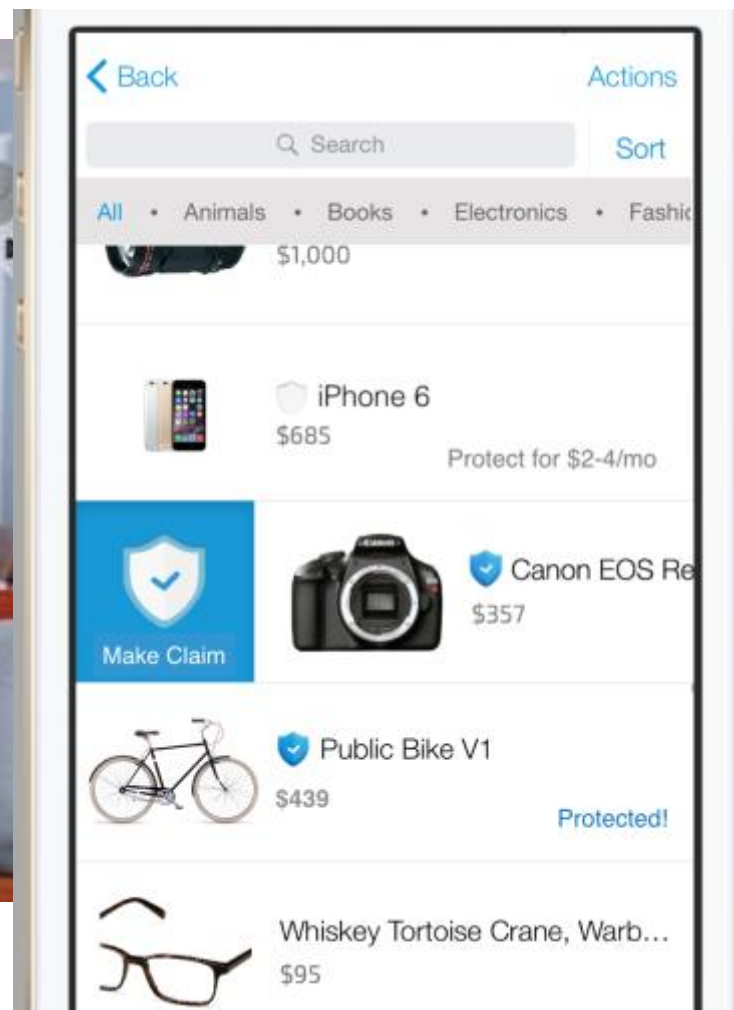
Back
Actions
Search
Sort
All • Animals • Books • Electronics • Fashi

$1,000

iPhone 6
$685
Protect for $2-4/mo

Make Claim
Canon
Canon EOS Re
$357

Public Bike V1
$439
Protected!

Whiskey Tortoise Crane, Warb...
$95